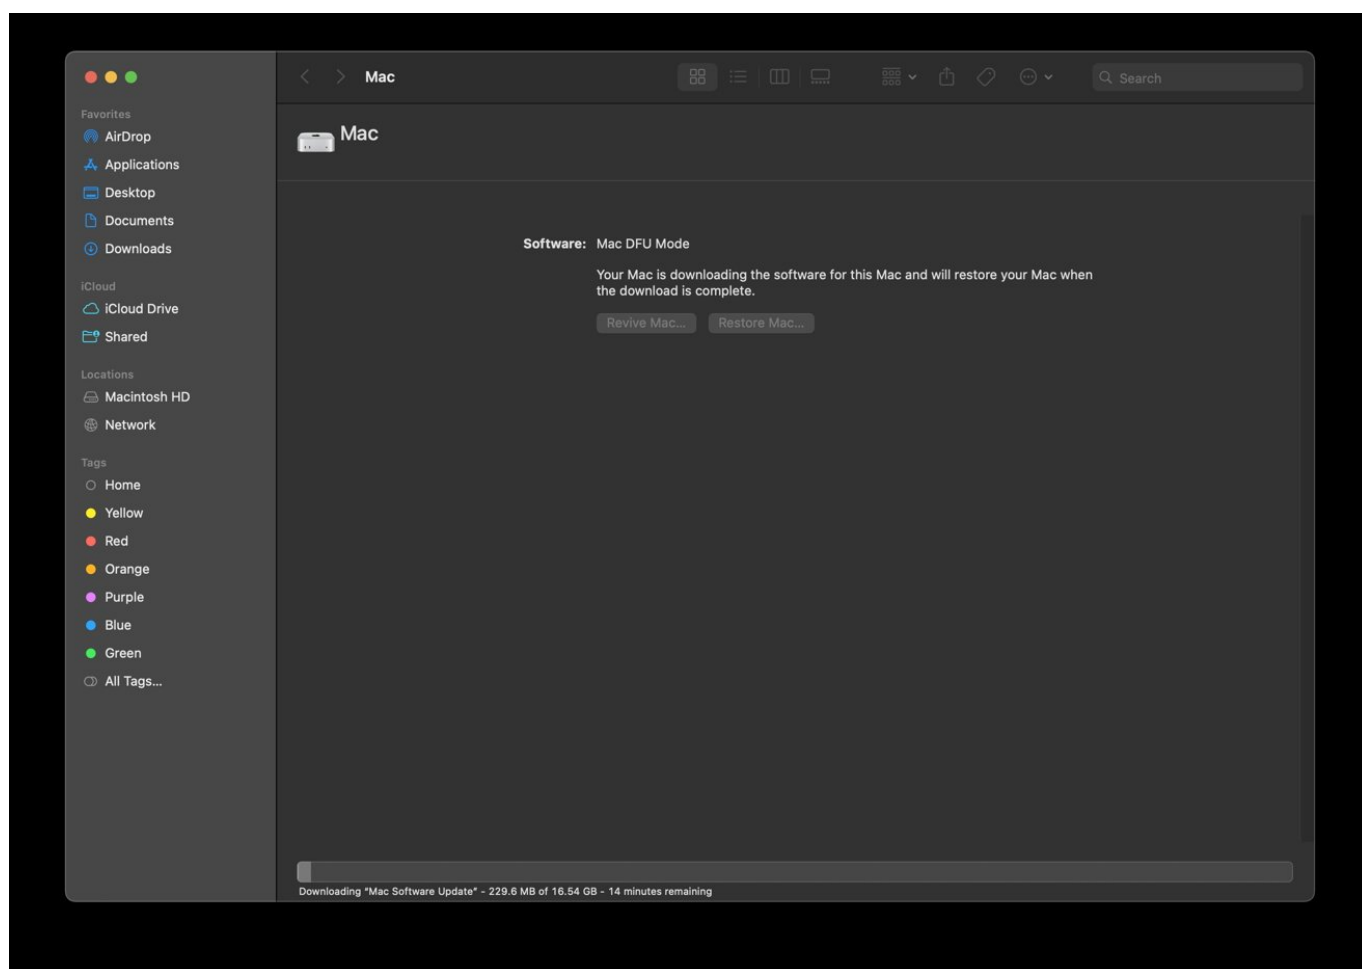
Favorites
AirDrop
Applications
Desktop
Documents
Downloads

iCloud
iCloud Drive
Shared

Locations
Macintosh HD
Network

Tags
Home
Yellow
Red
Orange
Purple
Blue
Green
All Tags...

Mac

Search

Mac

Software: Mac DFU Mode

Your Mac is downloading the software for this Mac and will restore your Mac when the download is complete.

Revive Mac... Restore Mac...

Downloading "Mac Software Update" - 229.6 MB of 16.54 GB - 14 minutes remaining